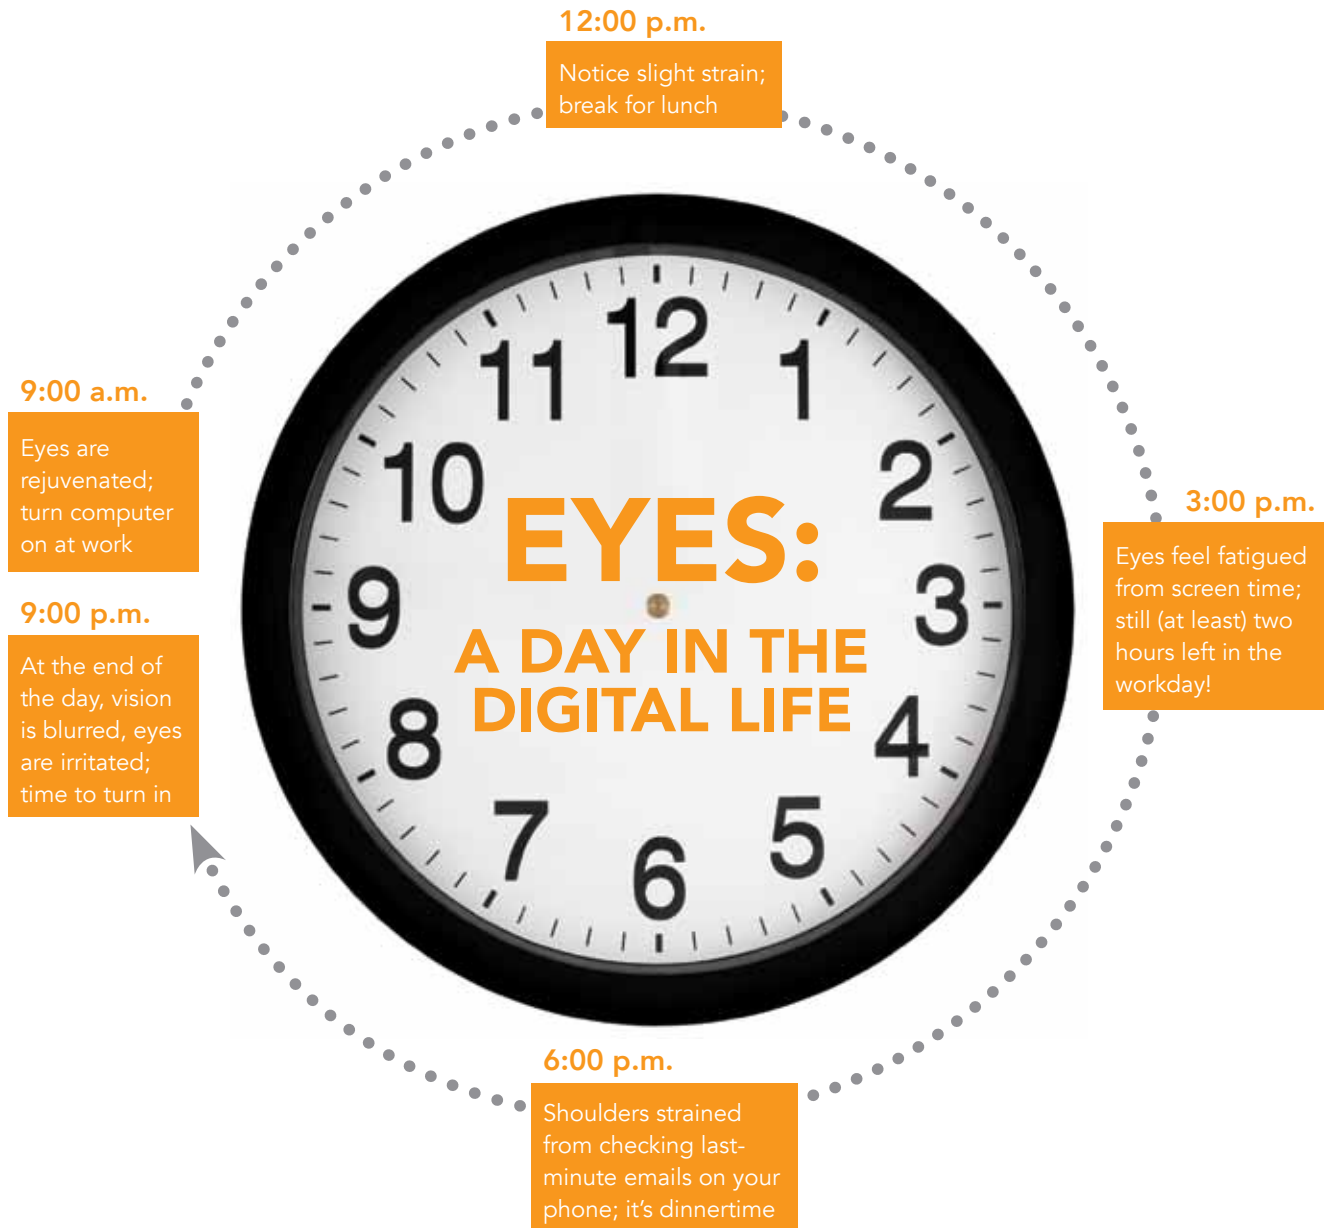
12:00 p.m.

Notice slight strain; break for lunch

9:00 a.m.

Eyes are rejuvenated; turn computer on at work

12 1 2 3 4 5 6 7 8 9 10 11

EYES:

A DAY IN THE DIGITAL LIFE

3:00 p.m.

Eyes feel fatigued from screen time; still (at least) two hours left in the workday!

9:00 p.m.

At the end of the day, vision is blurred, eyes are irritated; time to turn in

6:00 p.m.

Shoulders strained from checking last-minute emails on your phone; it's dinnertime